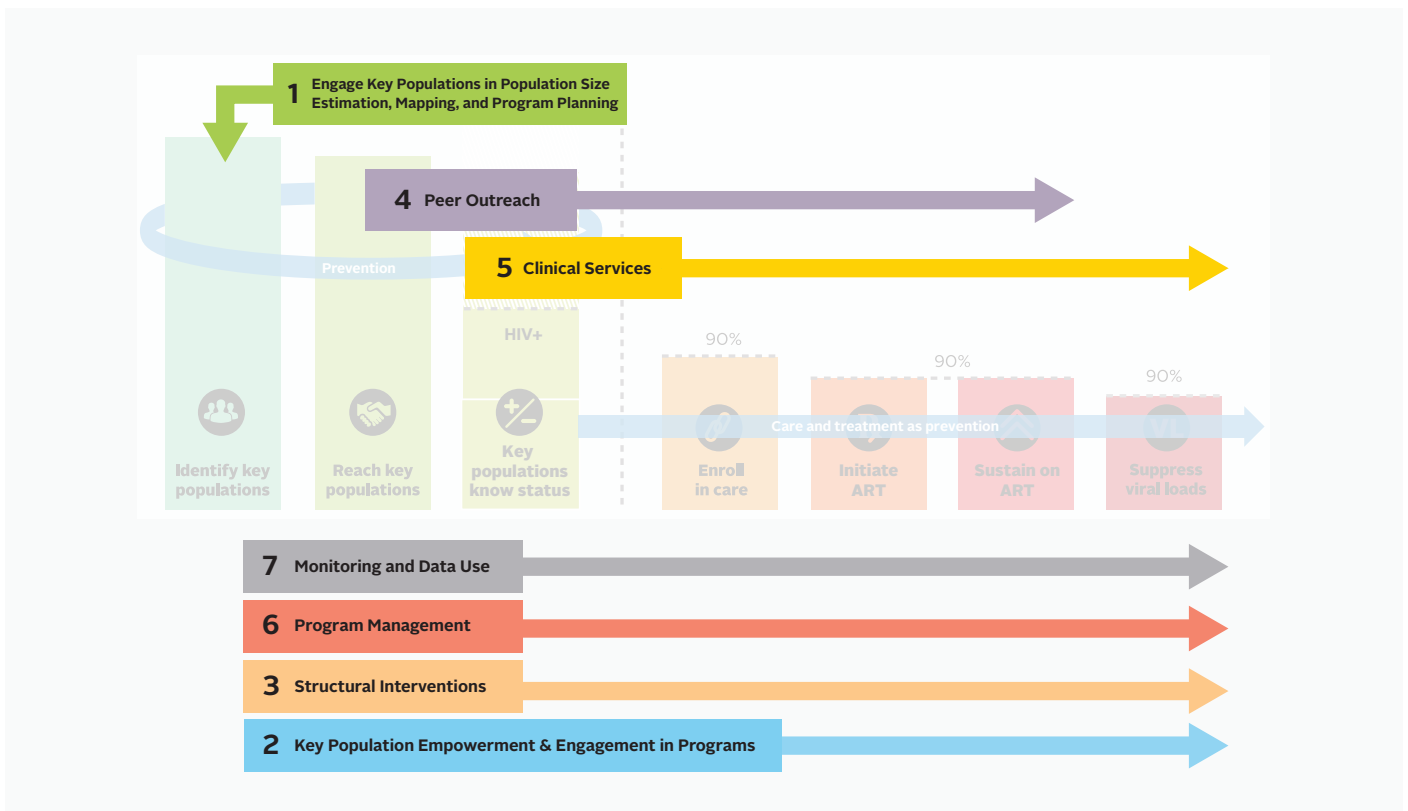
1 Engage Key Populations in Population Size Estimation, Mapping, and Program Planning

4 Peer Outreach

Prevention

5 Clinical Services

HIV+

90%

90%

90%

Care and treatment as prevention

Identify key populations

Reach key populations

Key populations know status

Enroll in care

Initiate ART

Sustain on ART

Suppress viral loads

7 Monitoring and Data Use

6 Program Management

3 Structural Interventions

2 Key Population Empowerment & Engagement in Programs